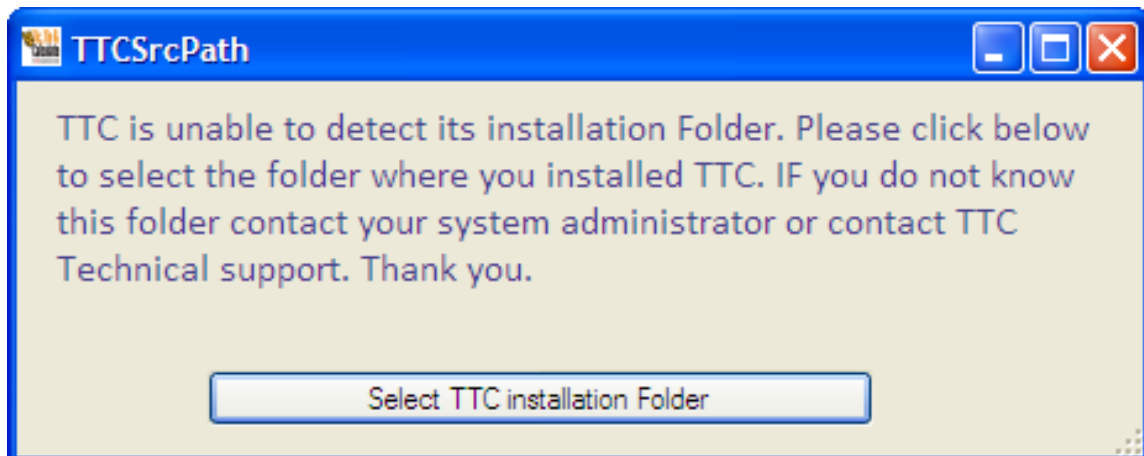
TTCSrcPath

TTC is unable to detect its installation Folder. Please click below to select the folder where you installed TTC. IF you do not know this folder contact your system administrator or contact TTC Technical support. Thank you.

Select TTC installation Folder